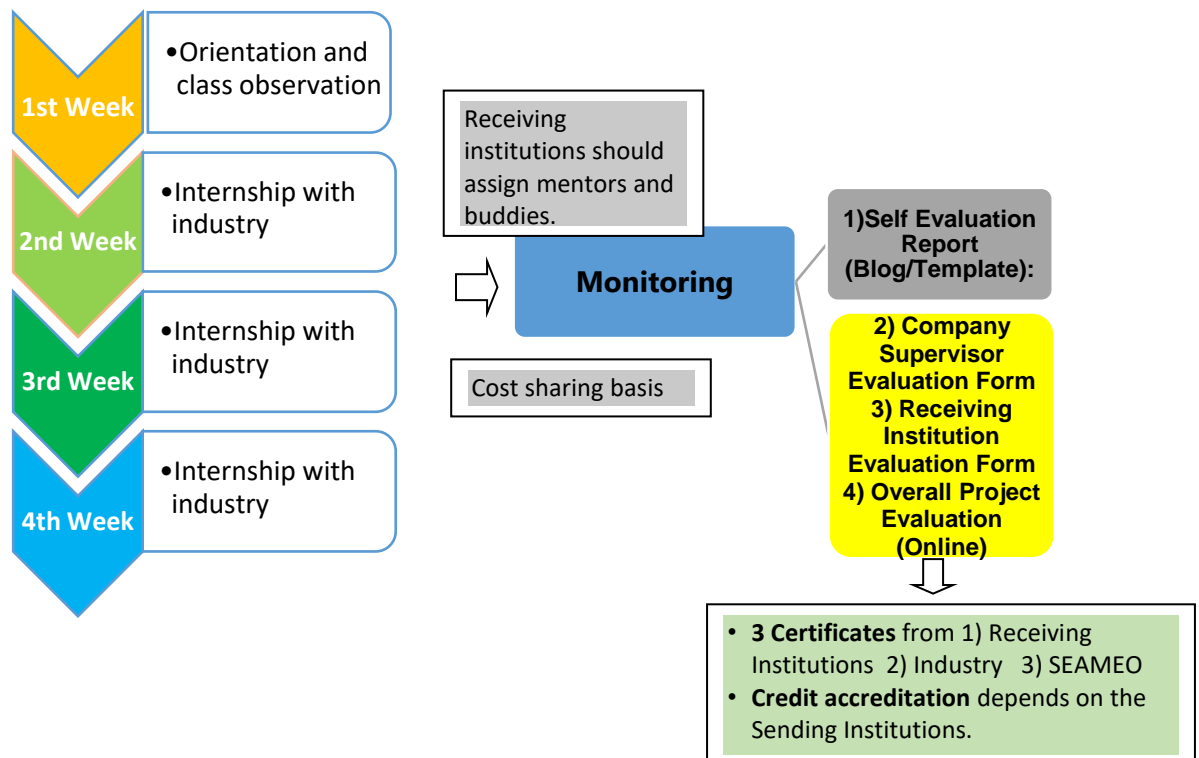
1st Week
• Orientation and class observation

2nd Week
• Internship with industry

3rd Week
• Internship with industry

4th Week
• Internship with industry

Receiving institutions should assign mentors and buddies.

Monitoring

Cost sharing basis

1)Self Evaluation Report (Blog/Template):

2) Company Supervisor Evaluation Form
3) Receiving Institution Evaluation Form
4) Overall Project Evaluation (Online)

• **3 Certificates** from 1) Receiving Institutions 2) Industry 3) SEAMEO
• **Credit accreditation** depends on the Sending Institutions.